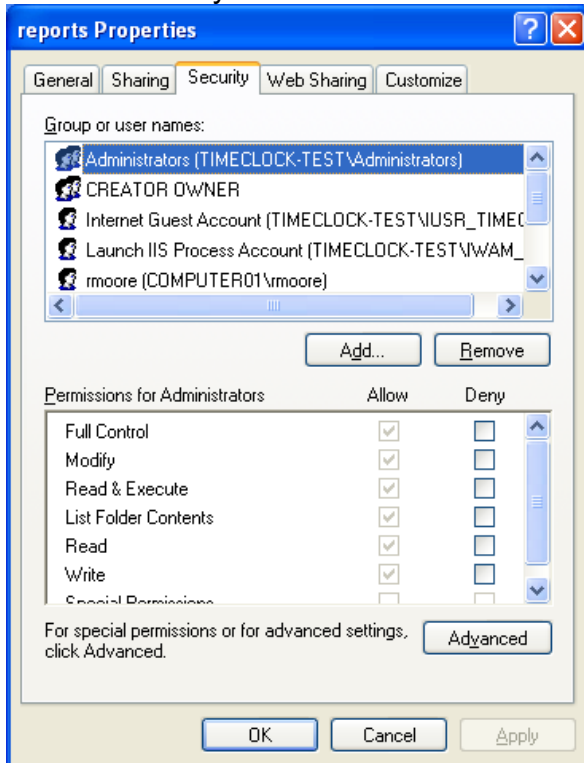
reports Properties

General | Sharing | Security | Web Sharing | Customize

Group or user names:

Administrators (TIMECLOCK-TEST\Administrators)
CREATOR OWNER
Internet Guest Account (TIMECLOCK-TEST\IUSR_TIME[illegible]
Launch IIS Process Account (TIMECLOCK-TEST\IWAM_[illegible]
rmoore (COMPUTER01\rmoore)

Add... Remove

| Permissions for Administrators | Allow | Deny |
|---|---|---|
| Full Control | ✓ | |
| Modify | ✓ | |
| Read & Execute | ✓ | |
| List Folder Contents | ✓ | |
| Read | ✓ | |
| Write | ✓ | |
| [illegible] | | |

For special permissions or for advanced settings, click Advanced.

Advanced

OK Cancel Apply